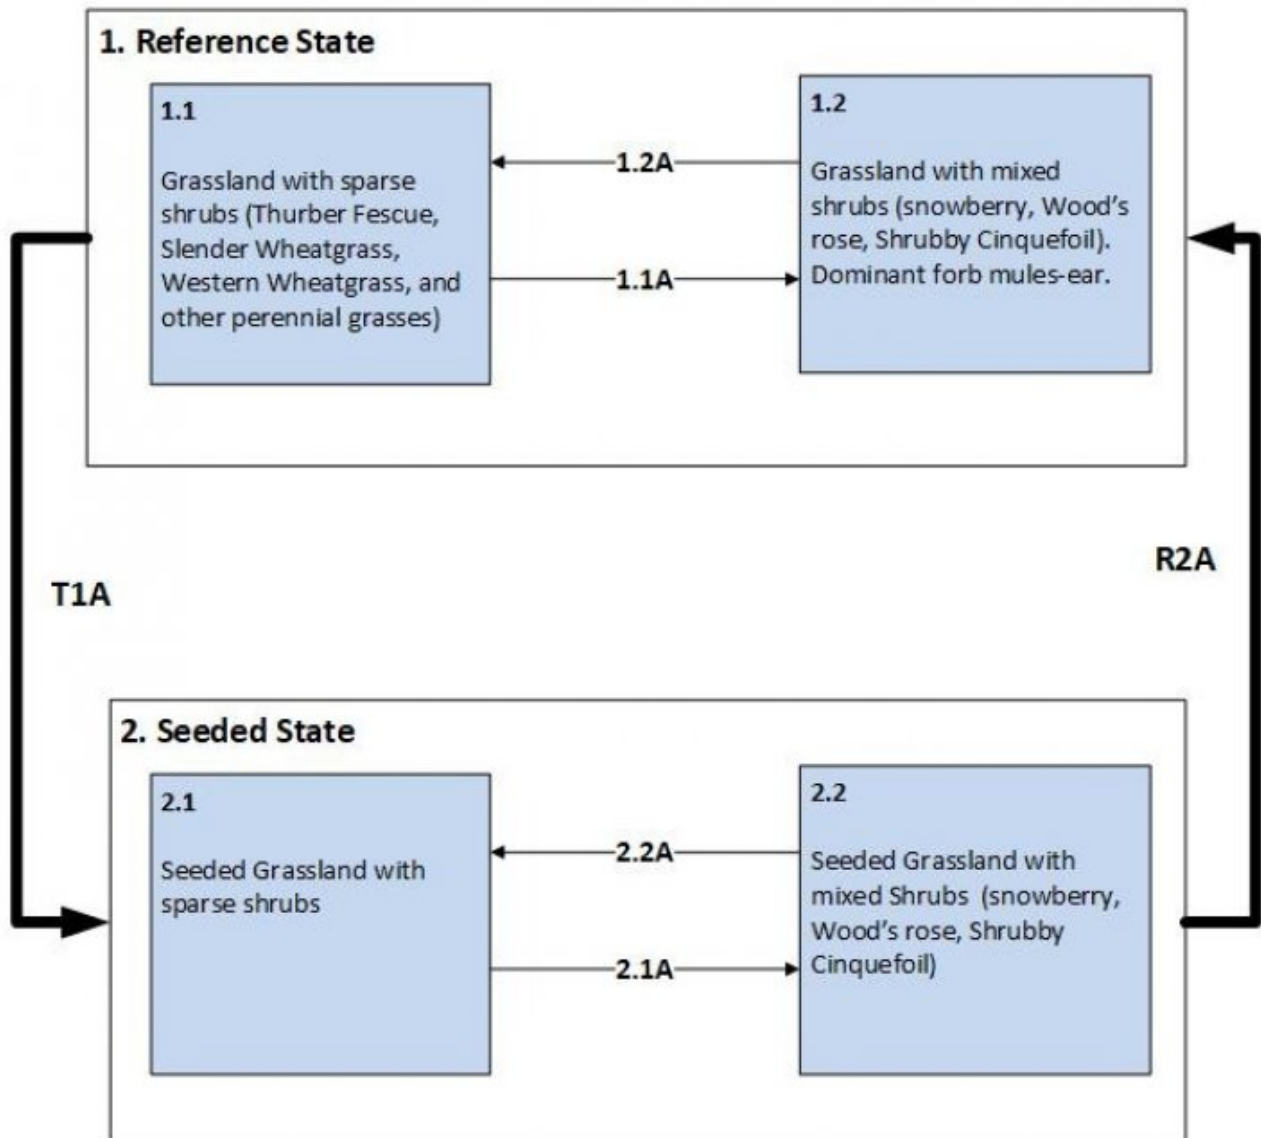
1. Reference State

1.1

Grassland with sparse shrubs (Thurber Fescue, Slender Wheatgrass, Western Wheatgrass, and other perennial grasses)

1.2A

1.1A

1.2

Grassland with mixed shrubs (snowberry, Wood's rose, Shrubby Cinquefoil). Dominant forb mules-ear.

T1A

R2A

2. Seeded State

2.1

Seeded Grassland with sparse shrubs

2.2A

2.1A

2.2

Seeded Grassland with mixed Shrubs (snowberry, Wood's rose, Shrubby Cinquefoil)